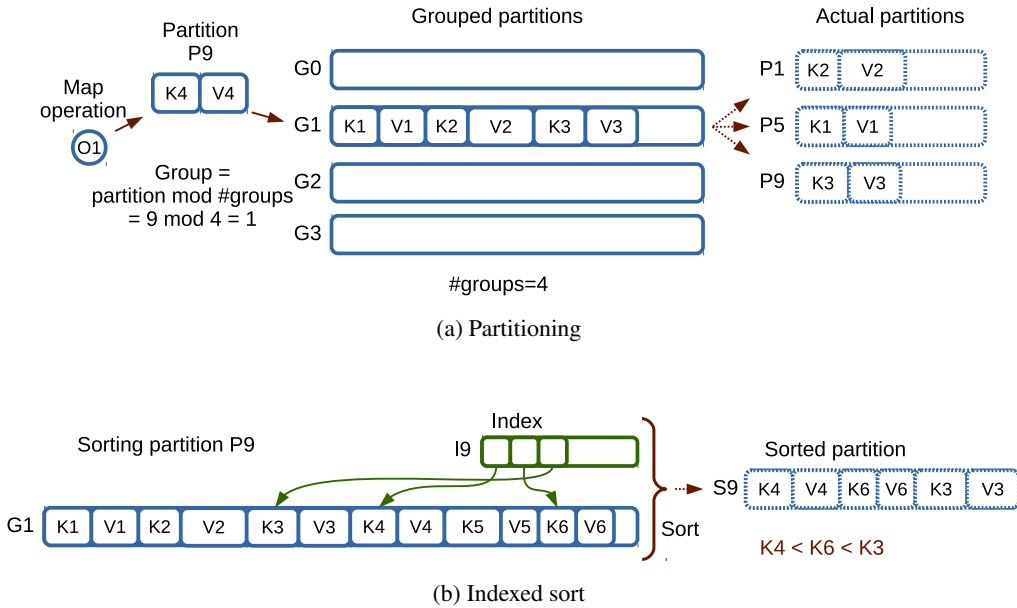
Partition P9

Grouped partitions

Actual partitions

Map operation

O1

K4 V4

G0

G1 K1 V1 K2 V2 K3 V3

G2

G3

Group = partition mod #groups = 9 mod 4 = 1

#groups=4

P1 K2 V2

P5 K1 V1

P9 K3 V3

(a) Partitioning

Sorting partition P9

Index

I9

G1 K1 V1 K2 V2 K3 V3 K4 V4 K5 V5 K6 V6

Sort

Sorted partition

S9 K4 V4 K6 V6 K3 V3

K4 < K6 < K3

(b) Indexed sort